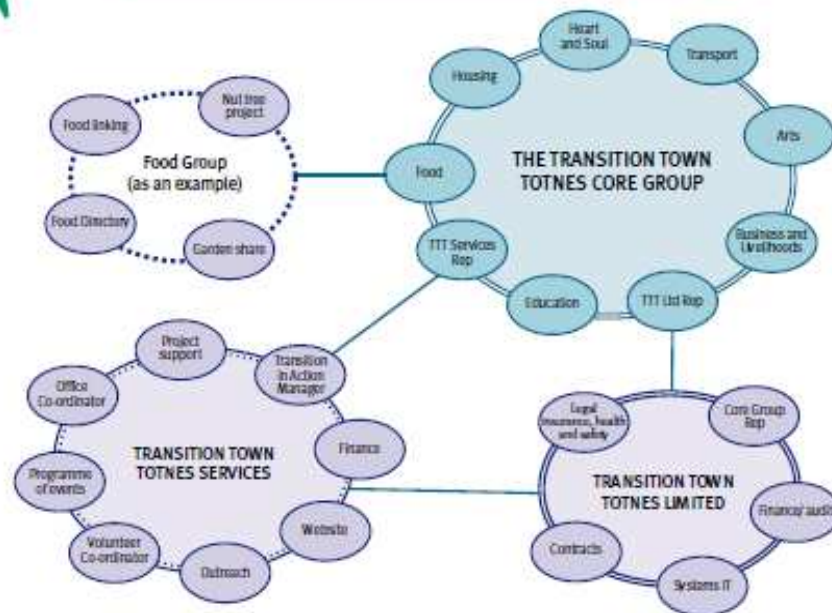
Food Group
(as an example)

Food linking

Nut tree project

Food Directory

Garden share

THE TRANSITION TOWN TOTNES CORE GROUP

Housing

Heart and Soul

Transport

Arts

Business and Livelihoods

TTT Ltd Rep

Education

TTT Services Rep

Food

TRANSITION TOWN TOTNES SERVICES

Project support

Transition in Action Manager

Finance

Website

Outreach

Volunteer Co-ordinator

Programme of events

Office Co-ordinator

TRANSITION TOWN TOTNES LIMITED

Legal insurance, health and safety

Core Group Rep

Financial audit

Systems IT

Contracts